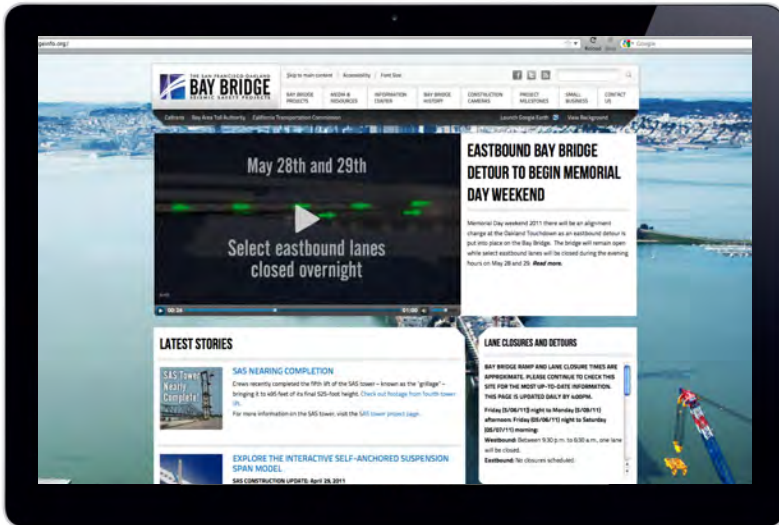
THE SAN FRANCISCO-OAKLAND
BAY BRIDGE
SEISMIC SAFETY PROJECTS

Skip to main content | Accessibility | Font Size

BAY BRIDGE PROJECTS | MEDIA & RESOURCES | INFORMATION CENTER | BAY BRIDGE HISTORY | CONSTRUCTION CAMERAS | PROJECT MILESTONES | SMALL BUSINESS | CONTACT US

Caltrans | Bay Area Toll Authority | California Transportation Commission

Launch Google Earth | View Background

May 28th and 29th

Select eastbound lanes closed overnight

EASTBOUND BAY BRIDGE DETOUR TO BEGIN MEMORIAL DAY WEEKEND

Memorial Day weekend 2011 there will be an alignment change at the Oakland Touchdown as an eastbound detour is put into place on the Bay Bridge. The bridge will remain open while select eastbound lanes will be closed during the evening hours on May 28 and 29. Read more.

LATEST STORIES

SAS Tower Nearly Complete

SAS NEARING COMPLETION

Crews recently completed the fifth lift of the SAS tower – known as the "grillage" – bringing it to within 485 feet of its final 525-foot height. Check out footage from fourth tower lift.

For more information on the SAS tower, visit the SAS tower project page.

EXPLORE THE INTERACTIVE SELF-ANCHORED SUSPENSION SPAN MODEL

SAS CONSTRUCTION UPDATE: April 29, 2011

LANE CLOSURES AND DETOURS

BAY BRIDGE RAMP AND LANE CLOSURE TIMES ARE APPROXIMATE. PLEASE CONTINUE TO CHECK THIS SITE FOR THE MOST UP-TO-DATE INFORMATION. THIS PAGE IS UPDATED DAILY BY 4:00PM.

Friday (5/06/11) night to Monday (5/09/11) afternoon; Friday (05/06/11) night to Saturday (05/07/11) morning:

Westbound: Between 9:30 p.m. to 6:30 a.m., one lane will be closed.

Eastbound: No closures scheduled.